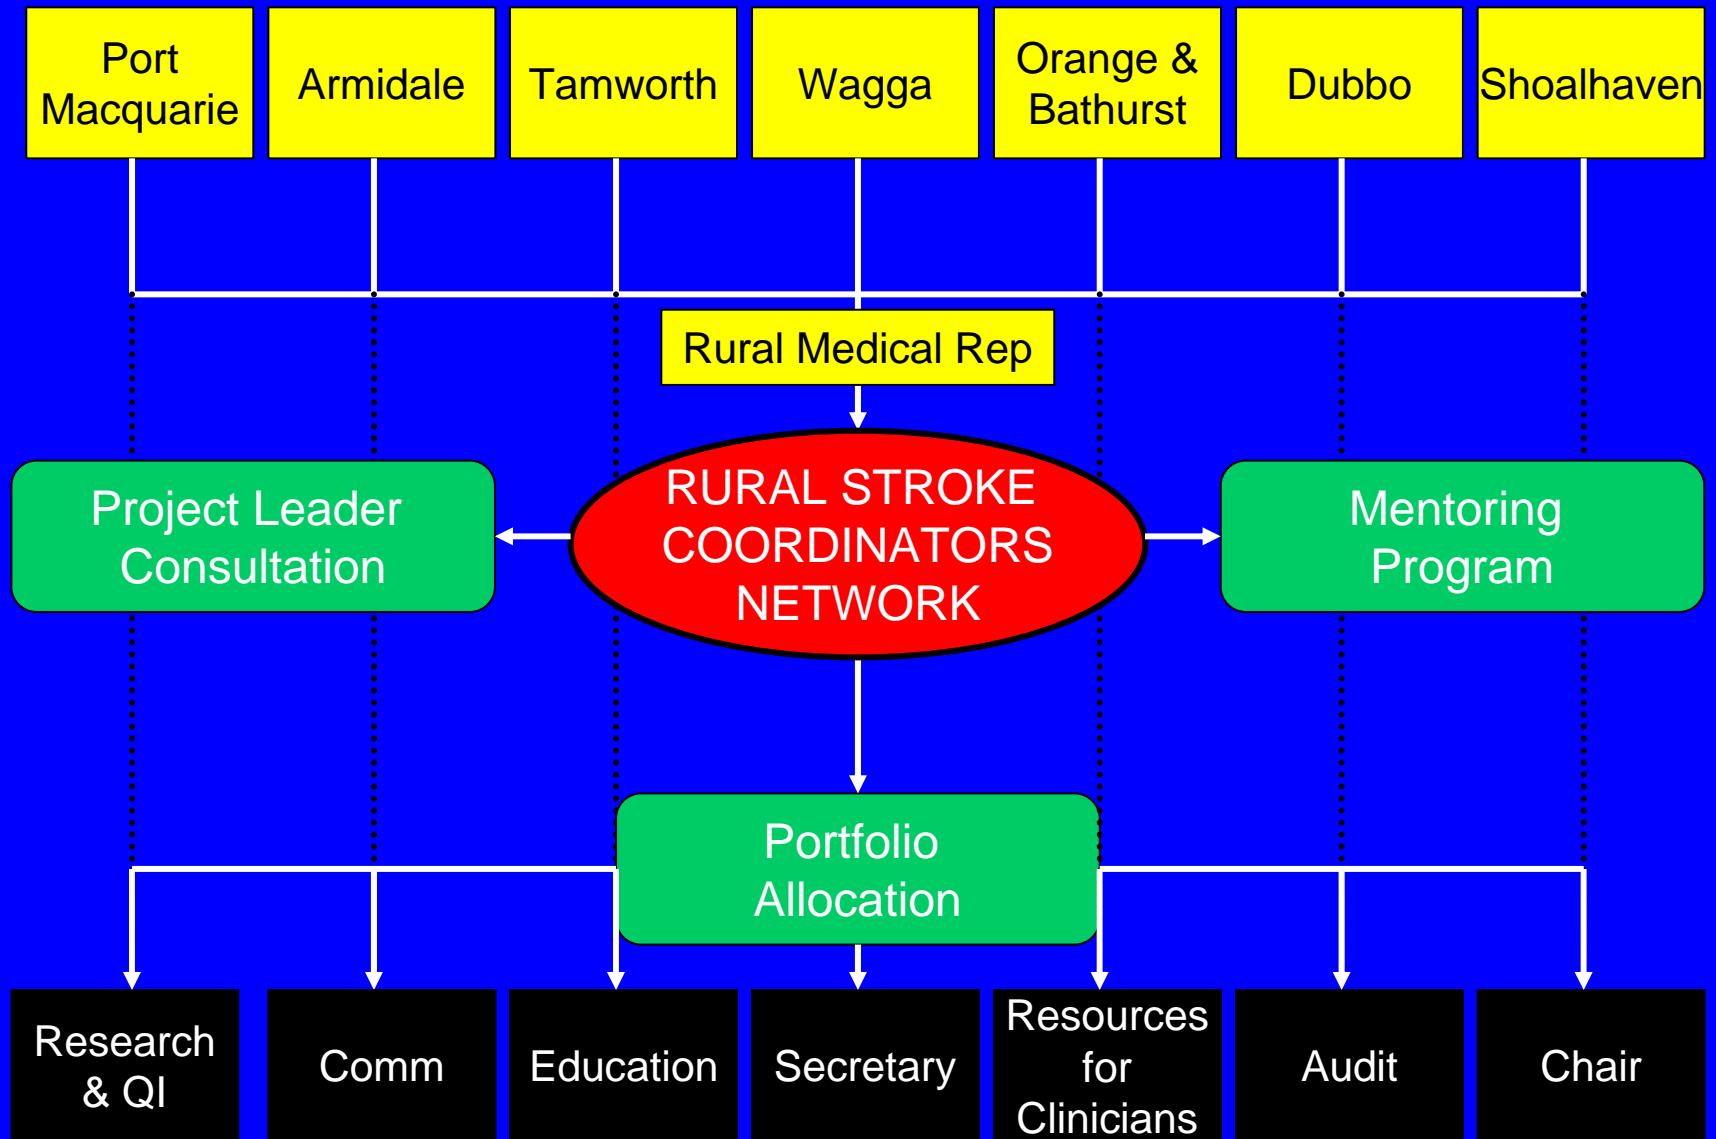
Port Macquarie

Armidale

Tamworth

Wagga

Orange & Bathurst

Dubbo

Shoalhaven

Rural Medical Rep

Project Leader Consultation

RURAL STROKE COORDINATORS NETWORK

Mentoring Program

Portfolio Allocation

Research & QI

Comm

Education

Secretary

Resources for Clinicians

Audit

Chair